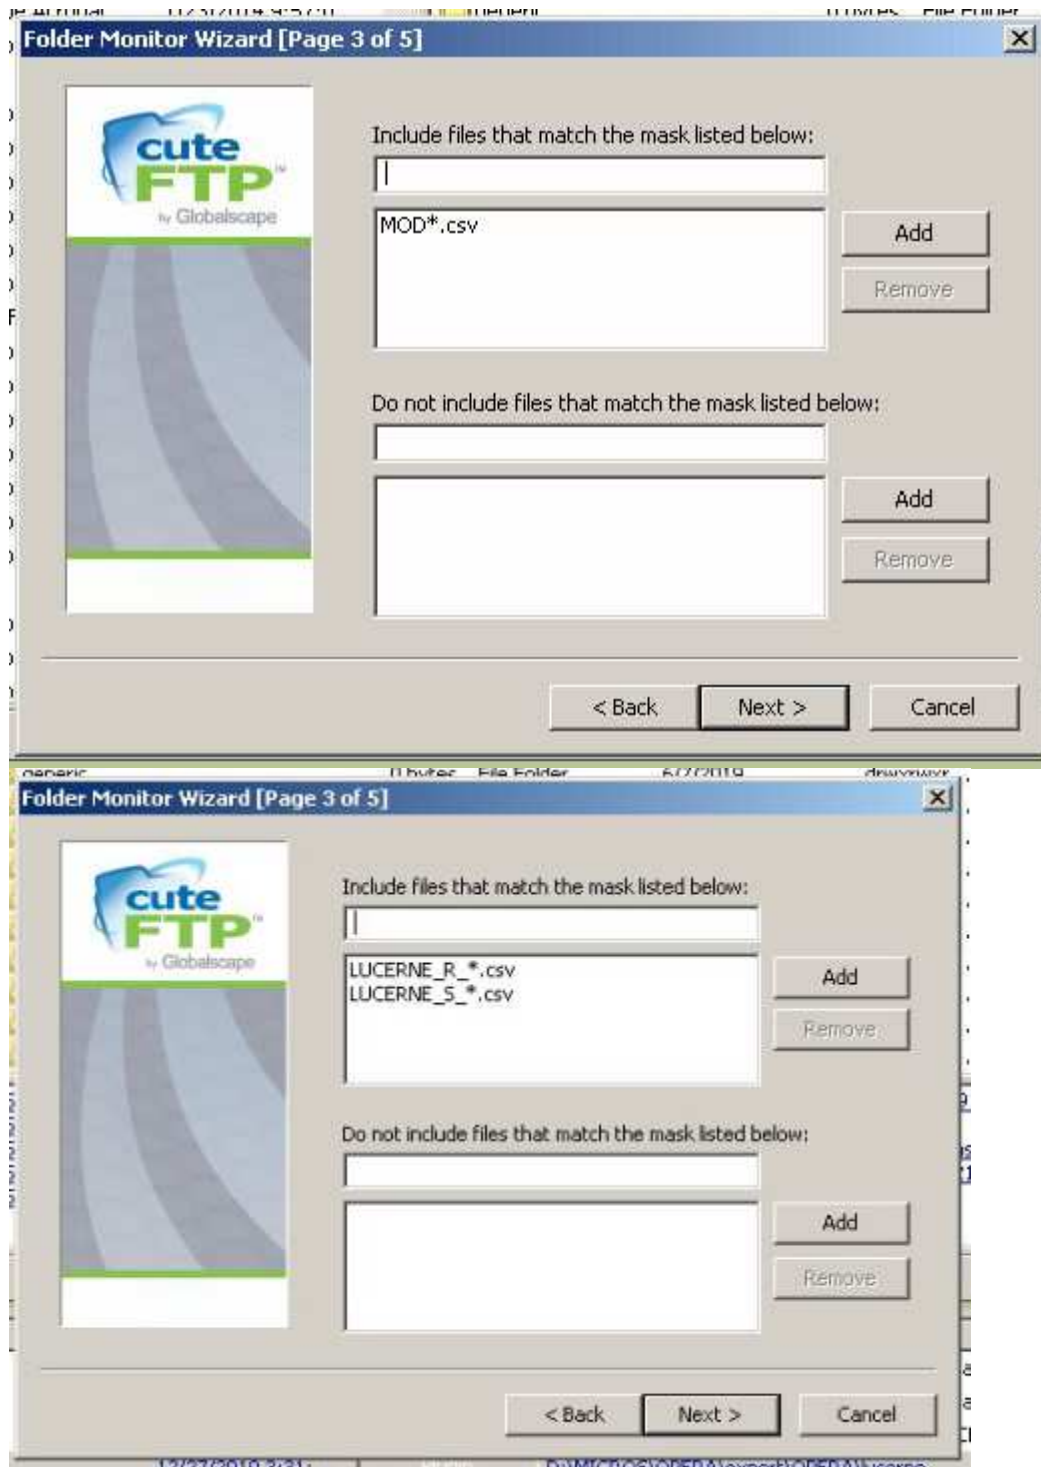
Folder Monitor Wizard [Page 3 of 5]

cute FTP
by Globalscape

Include files that match the mask listed below:

MOD*.csv

Add

Remove

Do not include files that match the mask listed below:

Add

Remove

< Back

Next >

Cancel

Folder Monitor Wizard [Page 3 of 5]

cute FTP
by Globalscape

Include files that match the mask listed below:

LUCERNE_R_*.csv
LUCERNE_S_*.csv

Add

Remove

Do not include files that match the mask listed below:

Add

Remove

< Back

Next >

Cancel